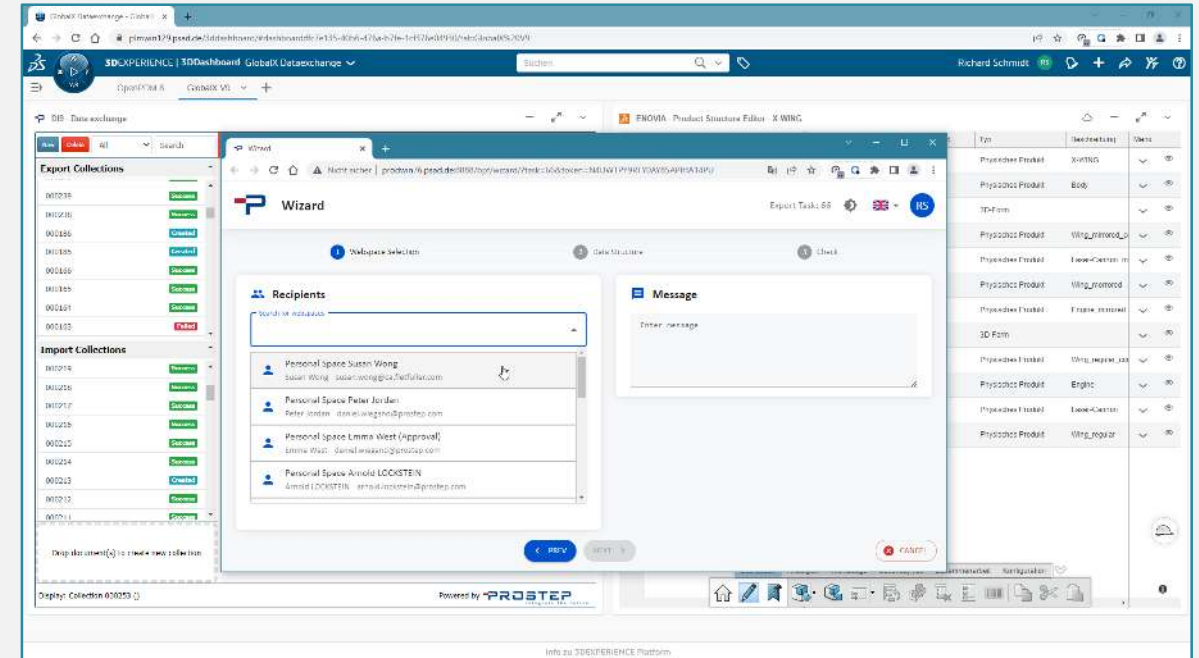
GlobalX Dataexchange - GlobalX
plmwin129.psed.de/3ddashboard/#dashboard
3DEXPERIENCE | 3DDashboard GlobalX Dataexchange
Suchen
Richard Schmidt
OpenPDM 8 GlobalX V8

DB - Dataexchange
New Delete All Search
Export Collections
000239 Success
000238 Success
000186 Created
000185 Created
000188 Success
000165 Success
000161 Success
000183 Failed
Import Collections
000214 Success
000216 Success
000217 Success
000256 Success
000215 Success
000254 Success
000213 Created
000212 Success
000211 Success
Drop document(s) to create new collection
Display: Collection 000253 ()
Powered by PROSTEP

Wizard
Nicht sicher | prodtsrv/6.psed.de/8080/opt/wizard/?task=66&token=
Wizard
Export Task: 66
RS
1 Webspace Selection
2 Data Structure
3 Check
Recipients
Search for webspaces
Personal Space Susan Wong
Susan Wong susan.wong@carfurfur.com
Personal Space Peter Jordan
Peter Jordan daniel.wiegand@prostep.com
Personal Space Emma West (Approval)
Emma West daniel.wiegand@prostep.com
Personal Space Arnold LOCKSTEIN
Arnold LOCKSTEIN arnold.lockstein@prostep.com
Message
Enter message
< PREV
NEXT >
CANCEL

ENOVIA - Product Structure Editor - X-WING
| Typ | Beschreibung |
|---|---|
| Physisches Produkt | X-WING |
| Physisches Produkt | Body |
| 3D-Form | |
| Physisches Produkt | Wing_mirrored_o |
| Physisches Produkt | Laser-Cannon_m |
| Physisches Produkt | Wing_mirrored |
| Physisches Produkt | Engine_mirrored |
| 3D-Form | |
| Physisches Produkt | Wing_regular_co |
| Physisches Produkt | Engine |
| Physisches Produkt | Laser-Cannon |
| Physisches Produkt | Wing_regular |

Konfiguration

Info zu 3DEXPERIENCE Platform